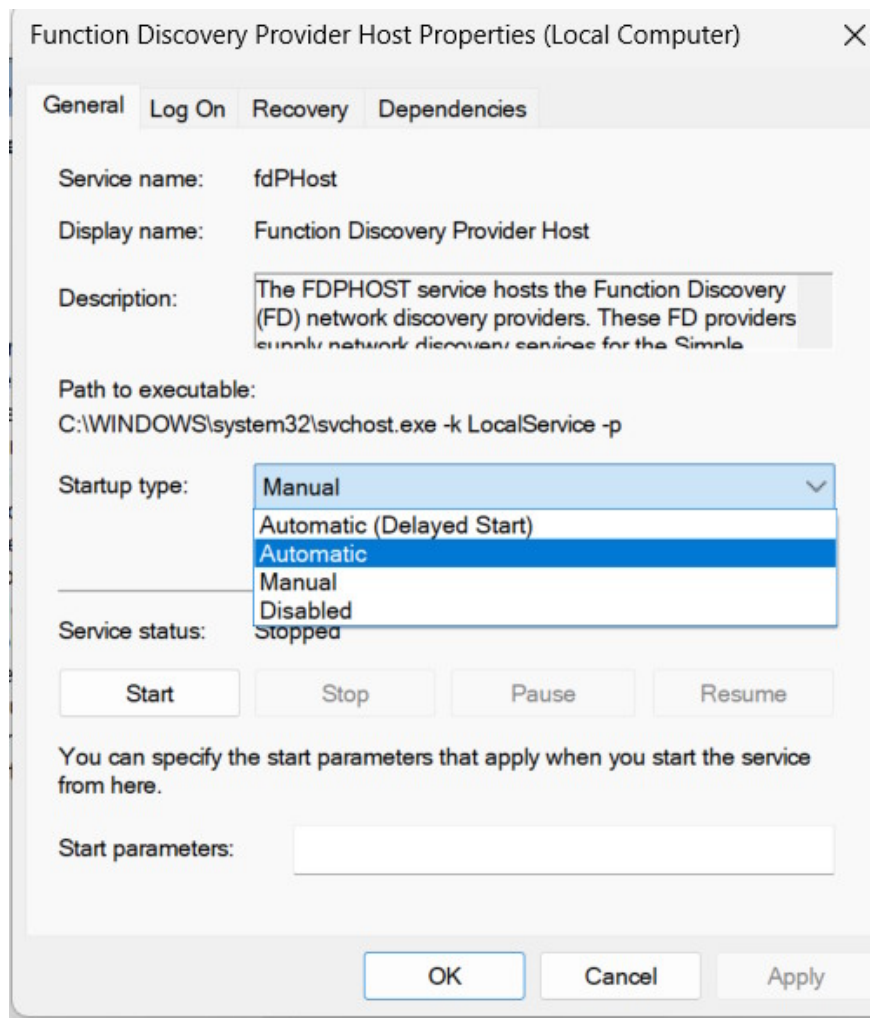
Function Discovery Provider Host Properties (Local Computer) ×

General Log On Recovery Dependencies

Service name: fdPHost

Display name: Function Discovery Provider Host

Description: The FDPHOST service hosts the Function Discovery (FD) network discovery providers. These FD providers supply network discovery services for the Simple

Path to executable:
C:\WINDOWS\system32\svchost.exe -k LocalService -p

Startup type: Manual

Automatic (Delayed Start)
Automatic
Manual
Disabled

Service status: Stopped

Start Stop Pause Resume

You can specify the start parameters that apply when you start the service from here.

Start parameters:

OK Cancel Apply